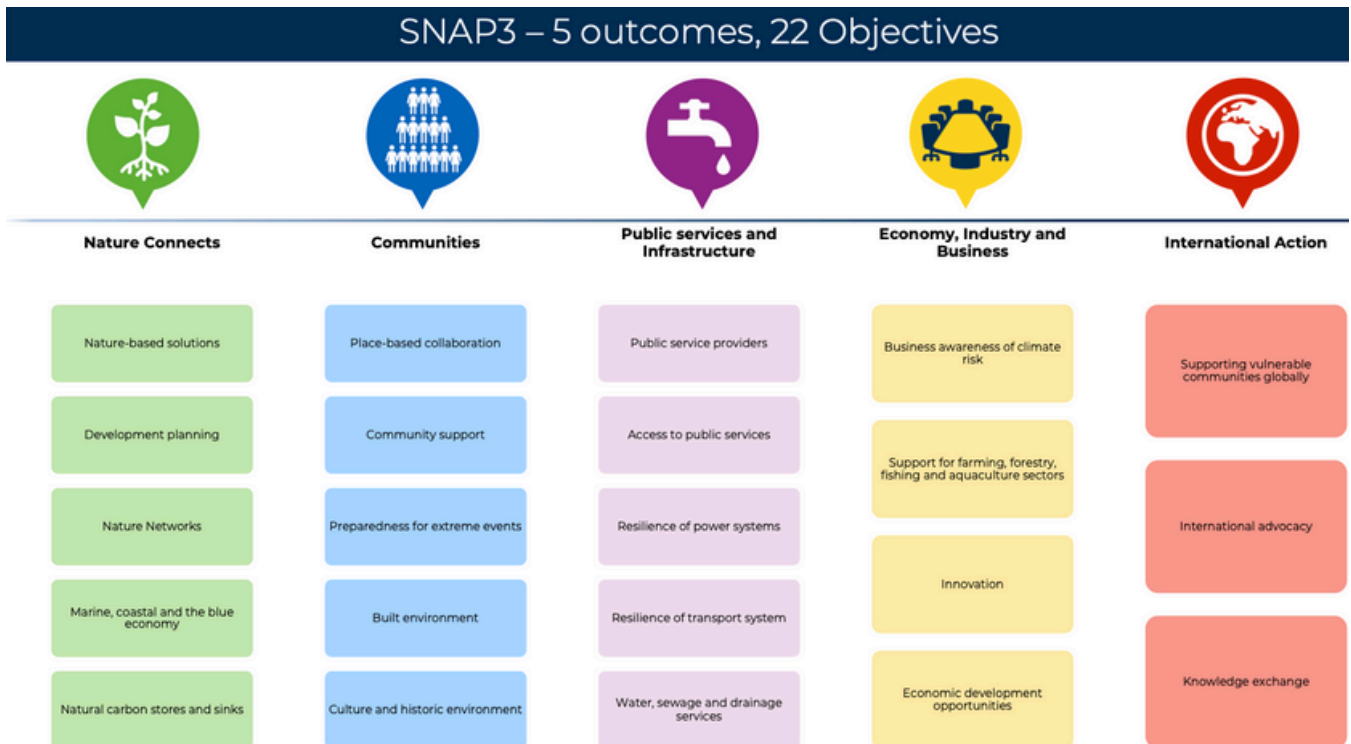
SNAP3 – 5 outcomes, 22 Objectives

Nature Connects

Nature-based solutions

Development planning

Nature Networks

Marine, coastal and the blue economy

Natural carbon stores and sinks

Communities

Place-based collaboration

Community support

Preparedness for extreme events

Built environment

Culture and historic environment

Public services and Infrastructure

Public service providers

Access to public services

Resilience of power systems

Resilience of transport system

Water, sewage and drainage services

Economy, Industry and Business

Business awareness of climate risk

Support for farming, forestry, fishing and aquaculture sectors

Innovation

Economic development opportunities

International Action

Supporting vulnerable communities globally

International advocacy

Knowledge exchange